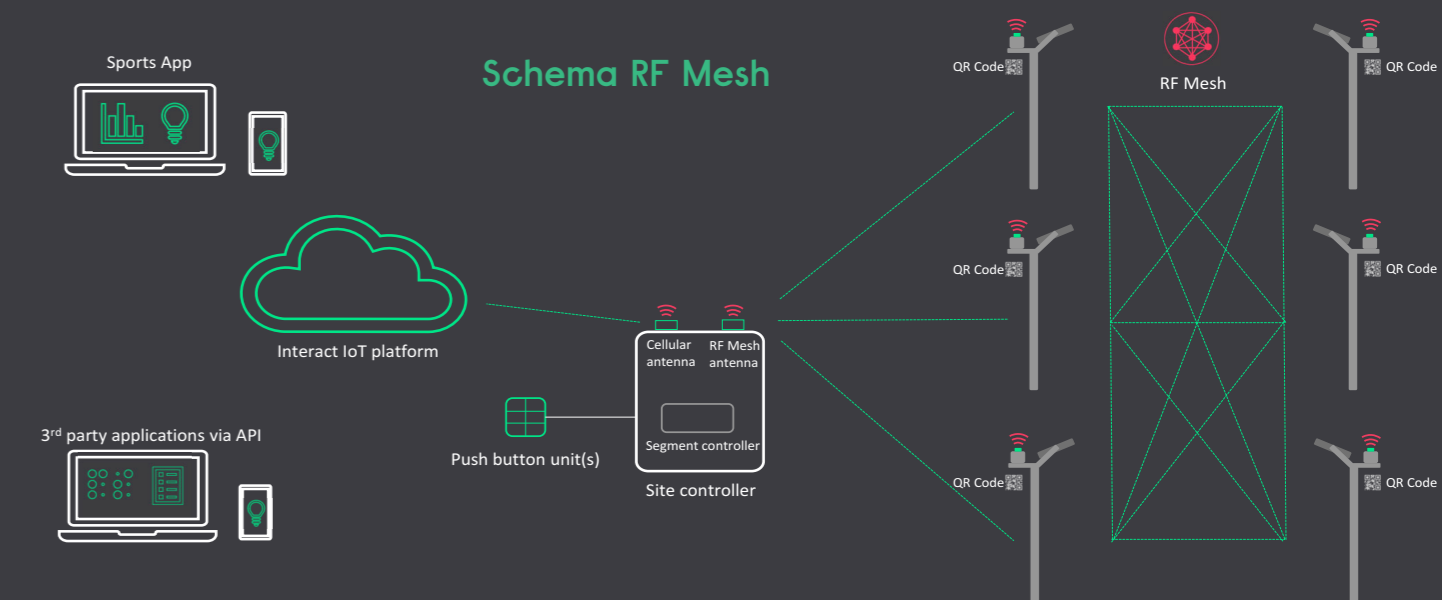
Sports App

Schema RF Mesh

QR Code

RF Mesh

QR Code

QR Code

QR Code

Interact IoT platform

Cellular antenna

RF Mesh antenna

Segment controller

Site controller

Push button unit(s)

3$^{rd}$ party applications via API

QR Code

QR Code

QR Code